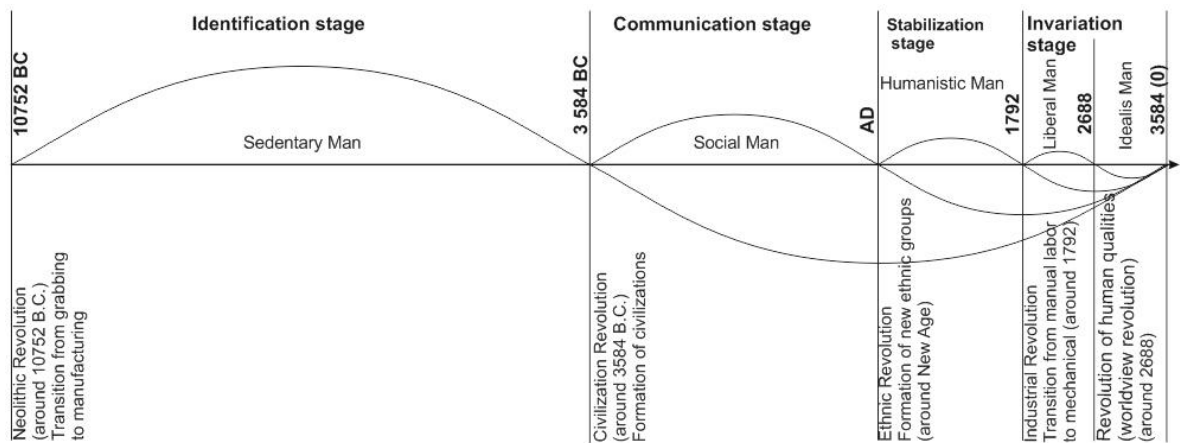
Identification stage

Communication stage

Stabilization stage

Invariation stage

10752 BC

Sedentary Man

3 584 BC

Social Man

AD

Humanistic Man

1792

Liberal Man

2688

Idealis Man

3584 (0)

Neolithic Revolution (around 10752 B.C.) Transition from grabbing to manufacturing

Civilization Revolution (around 3584 B.C.) Formation of civilizations

Ethnic Revolution Formation of new ethnic groups (around New Age)

Industrial Revolution Transition from manual labor to mechanical (around 1792)

Revolution of human qualities (worldview revolution) (around 2688)